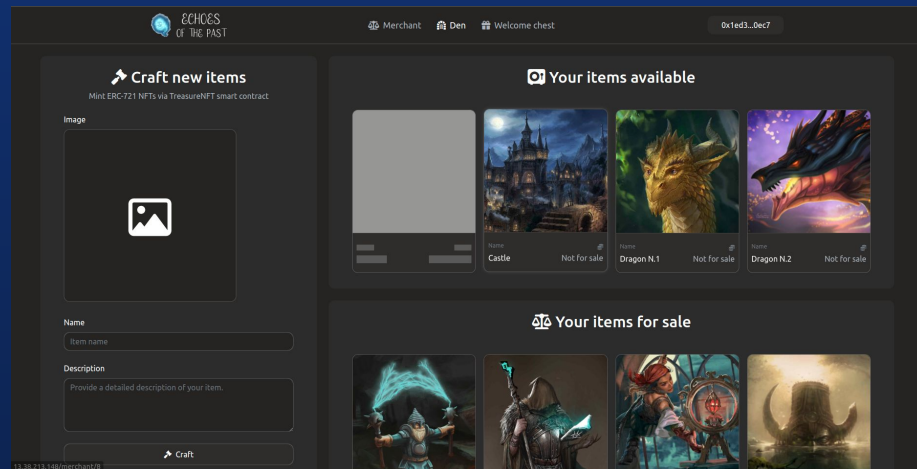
ECHOES OF THE PAST

Merchant Den Welcome chest

0x1ed3...0ec7

Craft new items

Mint ERC-721 NFTs via TreasureNFT smart contract

Image

Name

Item name

Description

Provide a detailed description of your item.

Craft

Your items available

Name
Castle Not for sale

Name
Dragon N.1 Not for sale

Name
Dragon N.2 Not for sale

Your items for sale

13.38.213.148/merchant/8